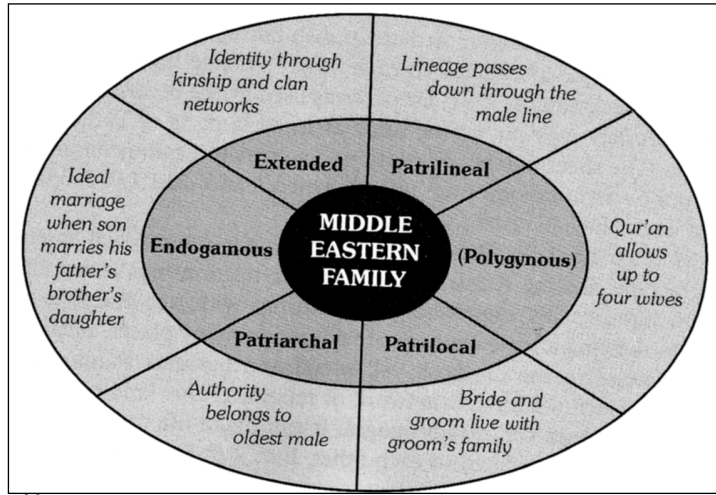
MIDDLE EASTERN FAMILY

Extended

Identity through kinship and clan networks

Patrilineal

Lineage passes down through the male line

(Polygynous)

Qur'an allows up to four wives

Patrilocal

Bride and groom live with groom's family

Patriarchal

Authority belongs to oldest male

Endogamous

Ideal marriage when son marries his father's brother's daughter